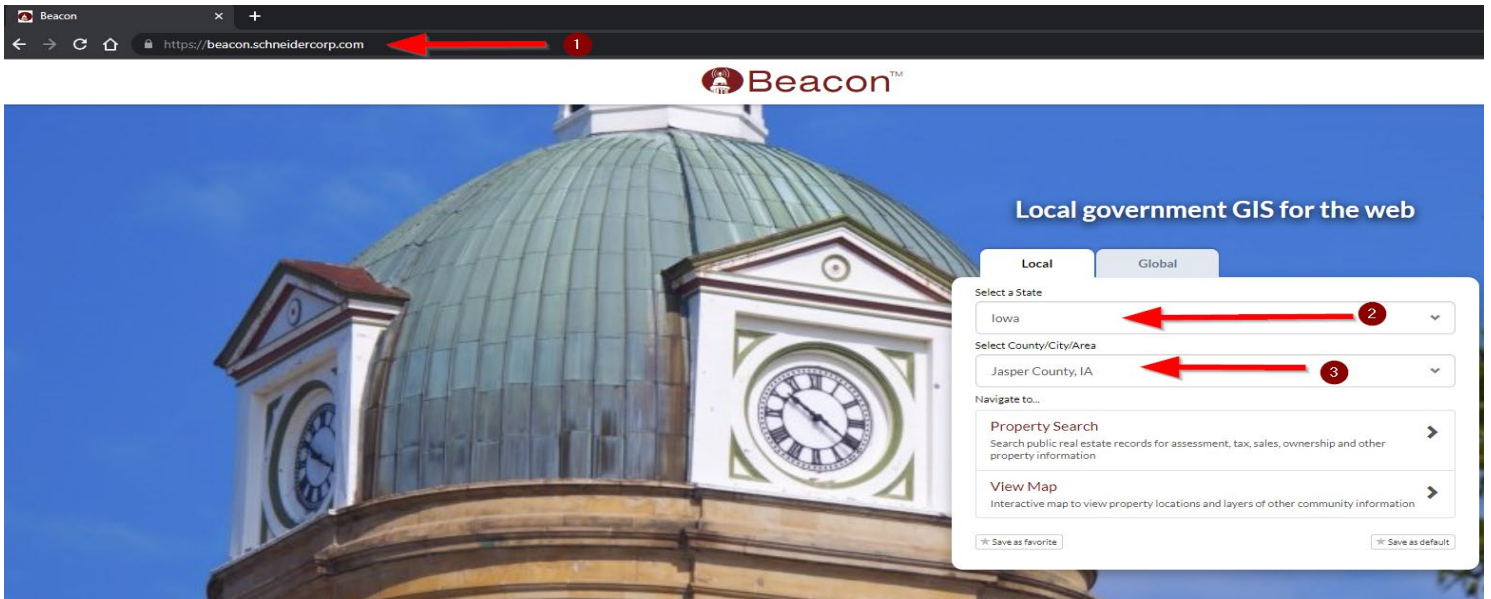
Beacon

https://beacon.schneidercorp.com

1

Beacon™

Local government GIS for the web

Local

Global

Select a State

Iowa

2

Select County/City/Area

Jasper County, IA

3

Navigate to...

Property Search

Search public real estate records for assessment, tax, sales, ownership and other property information

View Map

Interactive map to view property locations and layers of other community information

Save as favorite

Save as default